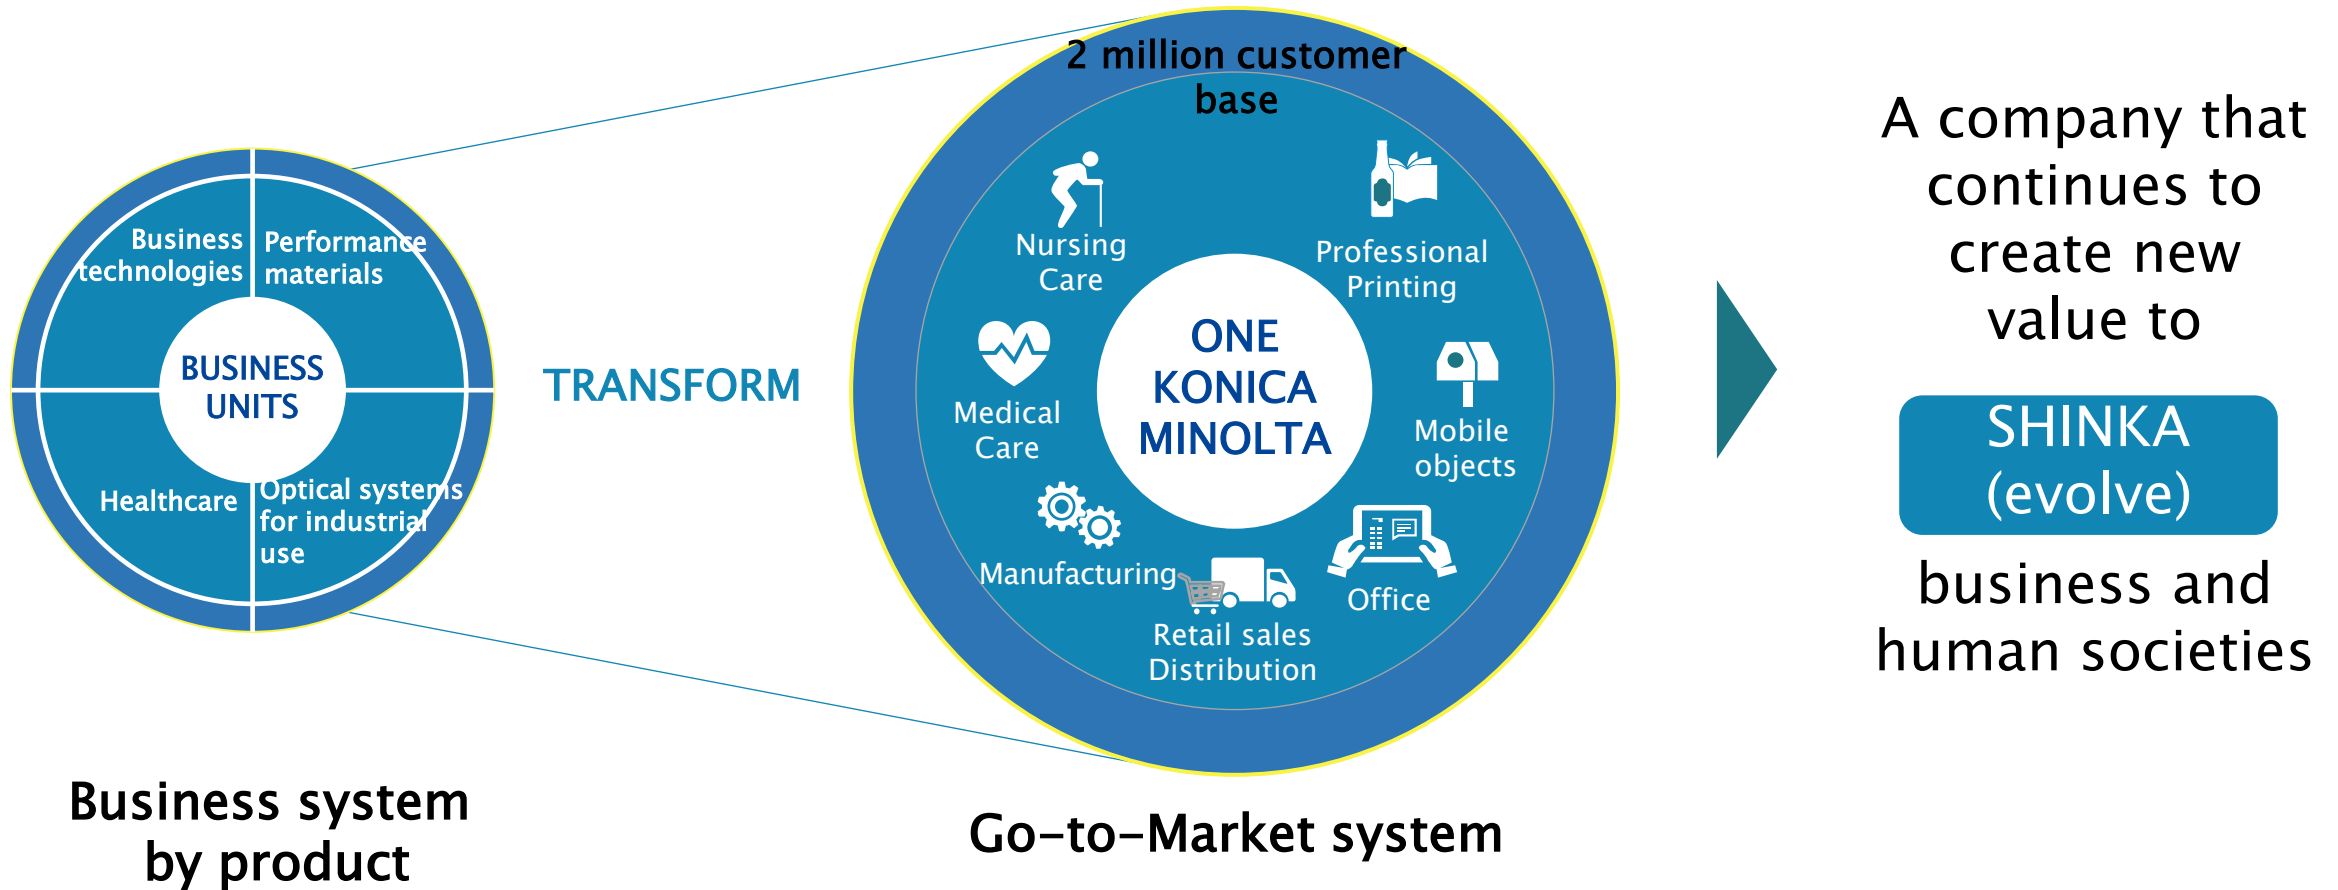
Business technologies

Performance materials

BUSINESS UNITS

Healthcare

Optical systems for industrial use

TRANSFORM

2 million customer base

Nursing Care

Professional Printing

Medical Care

ONE KONICA MINOLTA

Mobile objects

Manufacturing

Office

Retail sales Distribution

A company that continues to create new value to

SHINKA (evolve)

business and human societies

Business system by product

Go-to-Market system